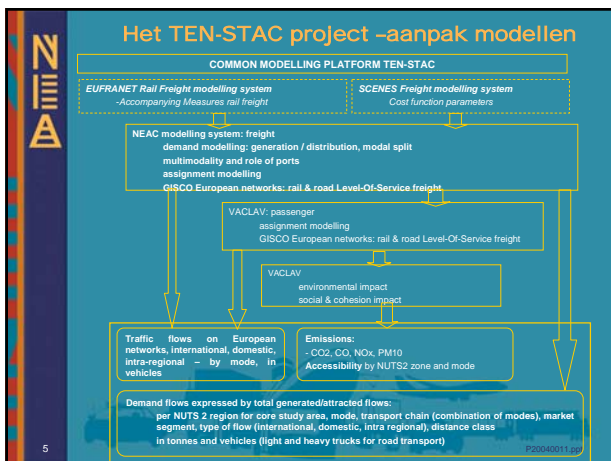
NEA

Het TEN-STAC project –aanpak modellen

COMMON MODELLING PLATFORM TEN-STAC

EUFRANET Rail Freight modelling system
-Accompanying Measures rail freight

SCENES Freight modelling system
Cost function parameters

NEAC modelling system: freight
demand modelling: generation / distribution, modal split
multimodality and role of ports
assignment modelling
GISCO European networks: rail & road Level-Of-Service freight

VACLAV: passenger
assignment modelling
GISCO European networks: rail & road Level-Of-Service freight

VACLAV
environmental impact
social & cohesion impact

Traffic flows on European networks, international, domestic, intra-regional – by mode, in vehicles

Emissions:
- CO2, CO, NOx, PM10
Accessibility by NUTS2 zone and mode

Demand flows expressed by total generated/attracted flows:
per NUTS 2 region for core study area, mode, transport chain (combination of modes), market segment, type of flow (international, domestic, intra regional), distance class
in tonnes and vehicles (light and heavy trucks for road transport)

5

P20040011.ppt